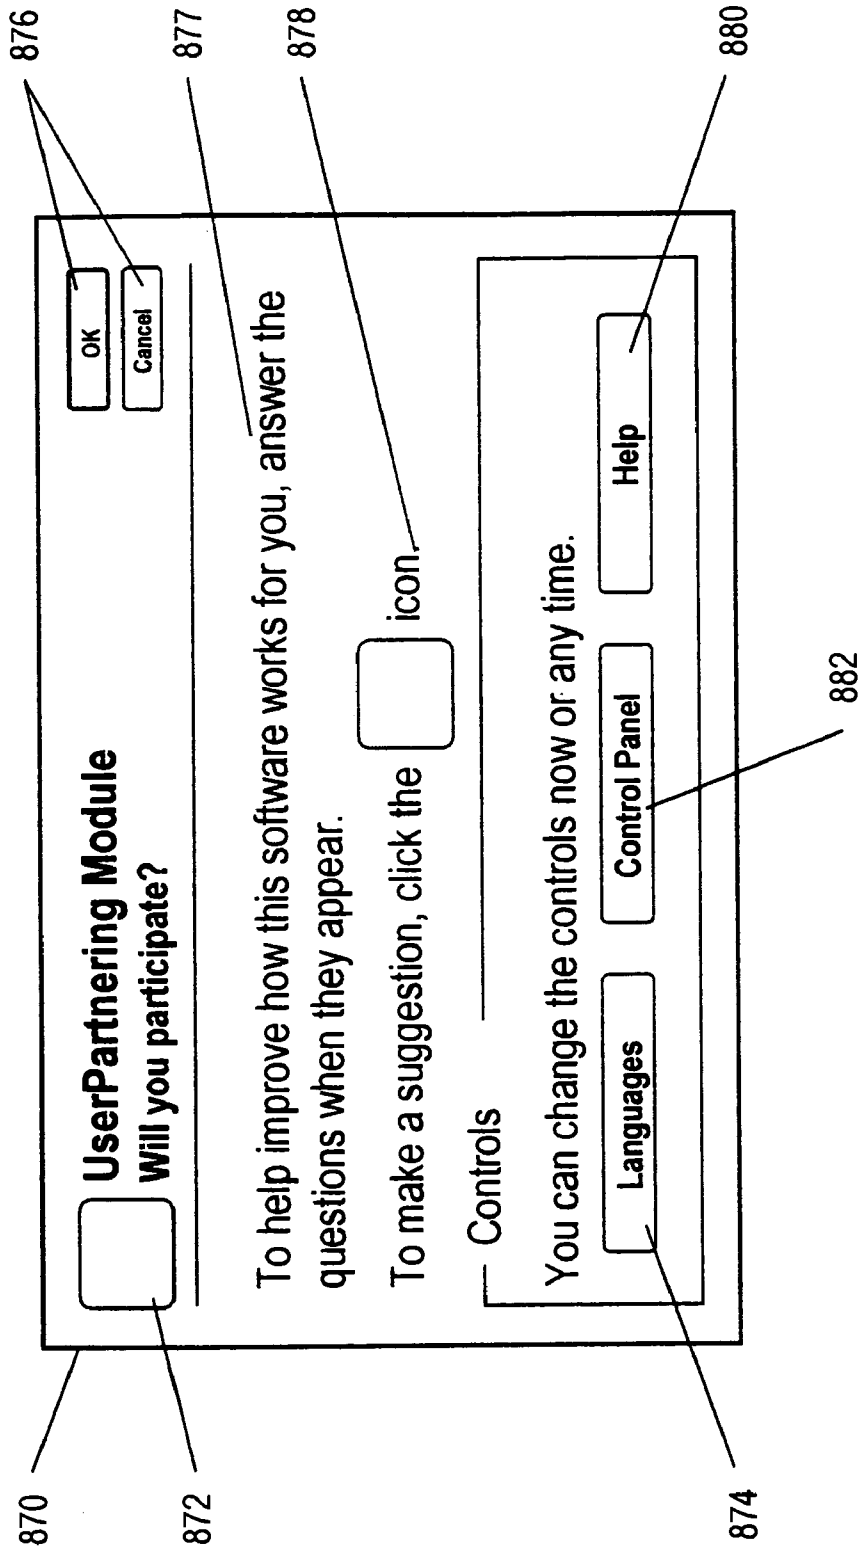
876
877
878
880

UserPartnering Module
Will you participate?

OK
Cancel

To help improve how this software works for you, answer the questions when they appear.

To make a suggestion, click the icon.

Controls

You can change the controls now or any time.

Languages
Control Panel
Help

870
872
874
882